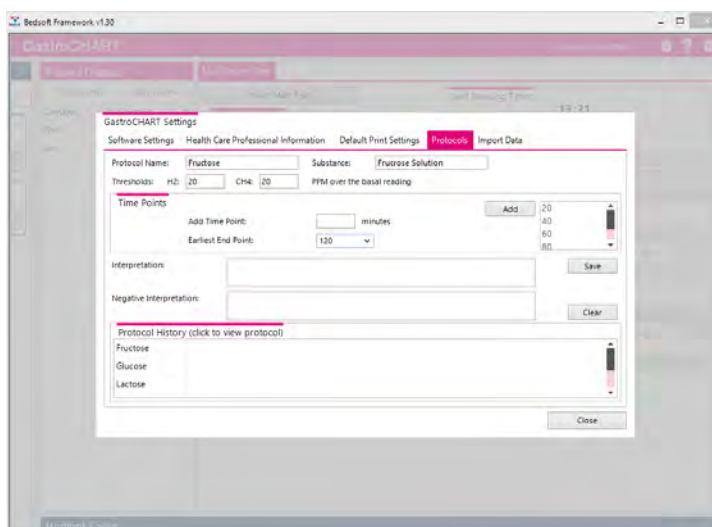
Bedsoft Framework v1.30

GastroCHART

GastroCHART Settings

Software Settings | Health Care Professional Information | Default Print Settings | Protocols | Import Data

Protocol Name: Fructose
Substance: Frucrose Solution

Thresholds: H2: 20 CH4: 20 PPM over the basal reading

Time Points

Add Time Point: minutes
Add

Earliest End Point: 120

20
40
60
80

Interpretation:

Save

Negative Interpretation:

Clear

Protocol History (click to view protocol)

Fructose
Glucose
Lactose

Close